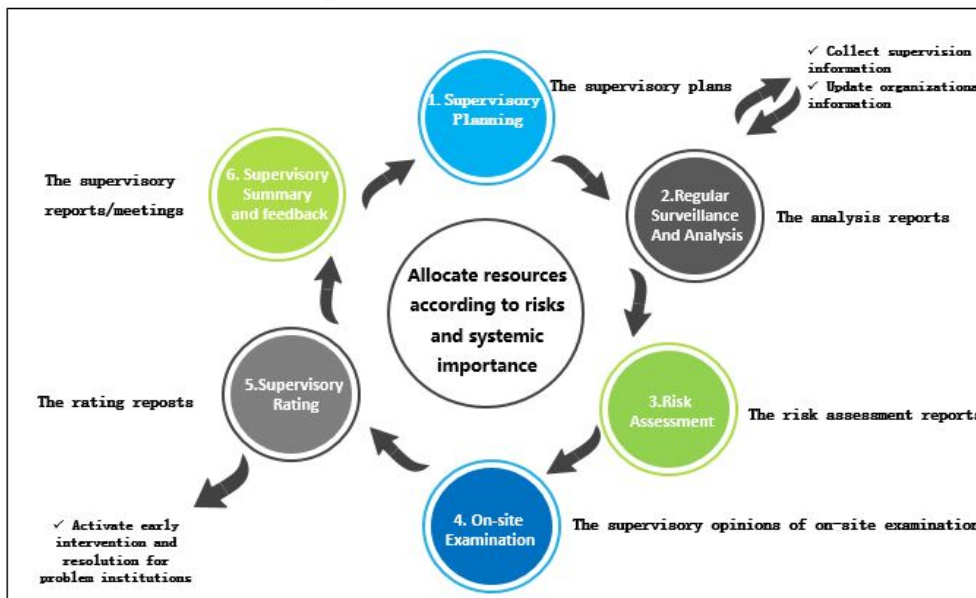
✓ Collect supervision information
✓ Update organizations information

1. Supervisory Planning

The supervisory plans

2.Regular Surveillance And Analysis

The analysis reports

3.Risk Assessment

The risk assessment reports

4. On-site Examination

The supervisory opinions of on-site examination

5.Supervisory Rating

The rating reposts

✓ Activate early intervention and resolution for problem institutions

6. Supervisory Summary and feedback

The supervisory reports/meetings

Allocate resources according to risks and systemic importance